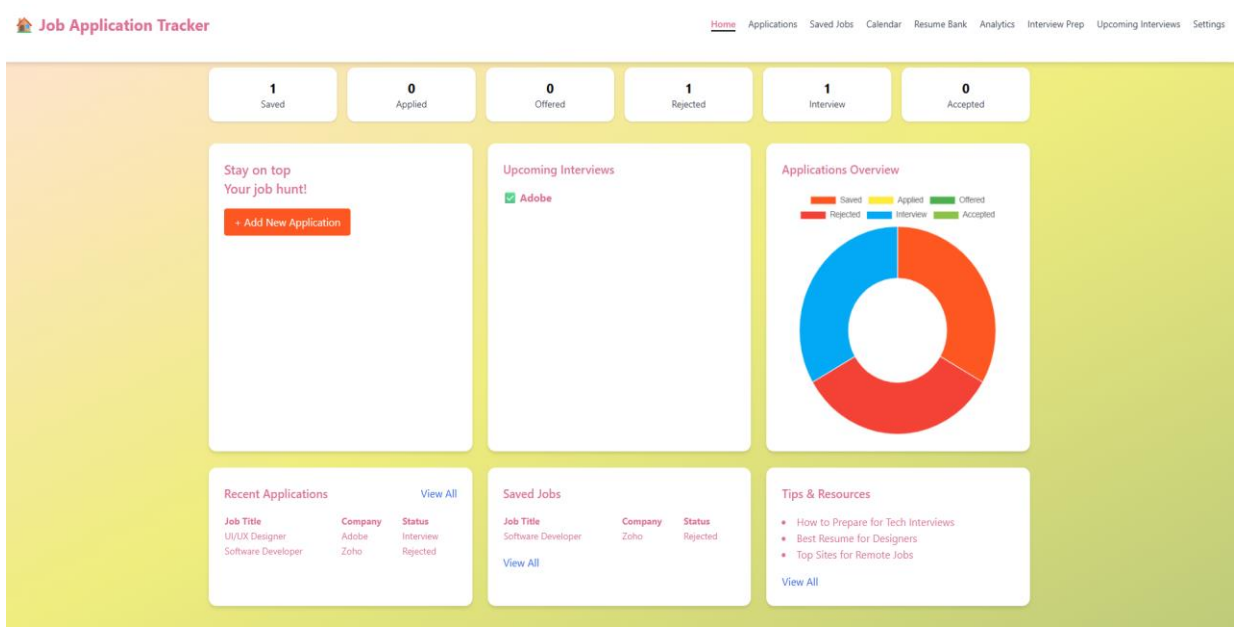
Job Application Tracker

Home Applications Saved Jobs Calendar Resume Bank Analytics Interview Prep Upcoming Interviews Settings

1
Saved

0
Applied

0
Offered

1
Rejected

1
Interview

0
Accepted

Stay on top
Your job hunt!

+ Add New Application

Upcoming Interviews

Adobe

Applications Overview

Saved Applied Offered Rejected Interview Accepted

Recent Applications

View All

| Job Title | Company | Status |
|---|---|---|
| UI/UX Designer | Adobe | Interview |
| Software Developer | Zoho | Rejected |

Saved Jobs

| Job Title | Company | Status |
|---|---|---|
| Software Developer | Zoho | Rejected |

View All

Tips & Resources

- How to Prepare for Tech Interviews
- Best Resume for Designers
- Top Sites for Remote Jobs

View All